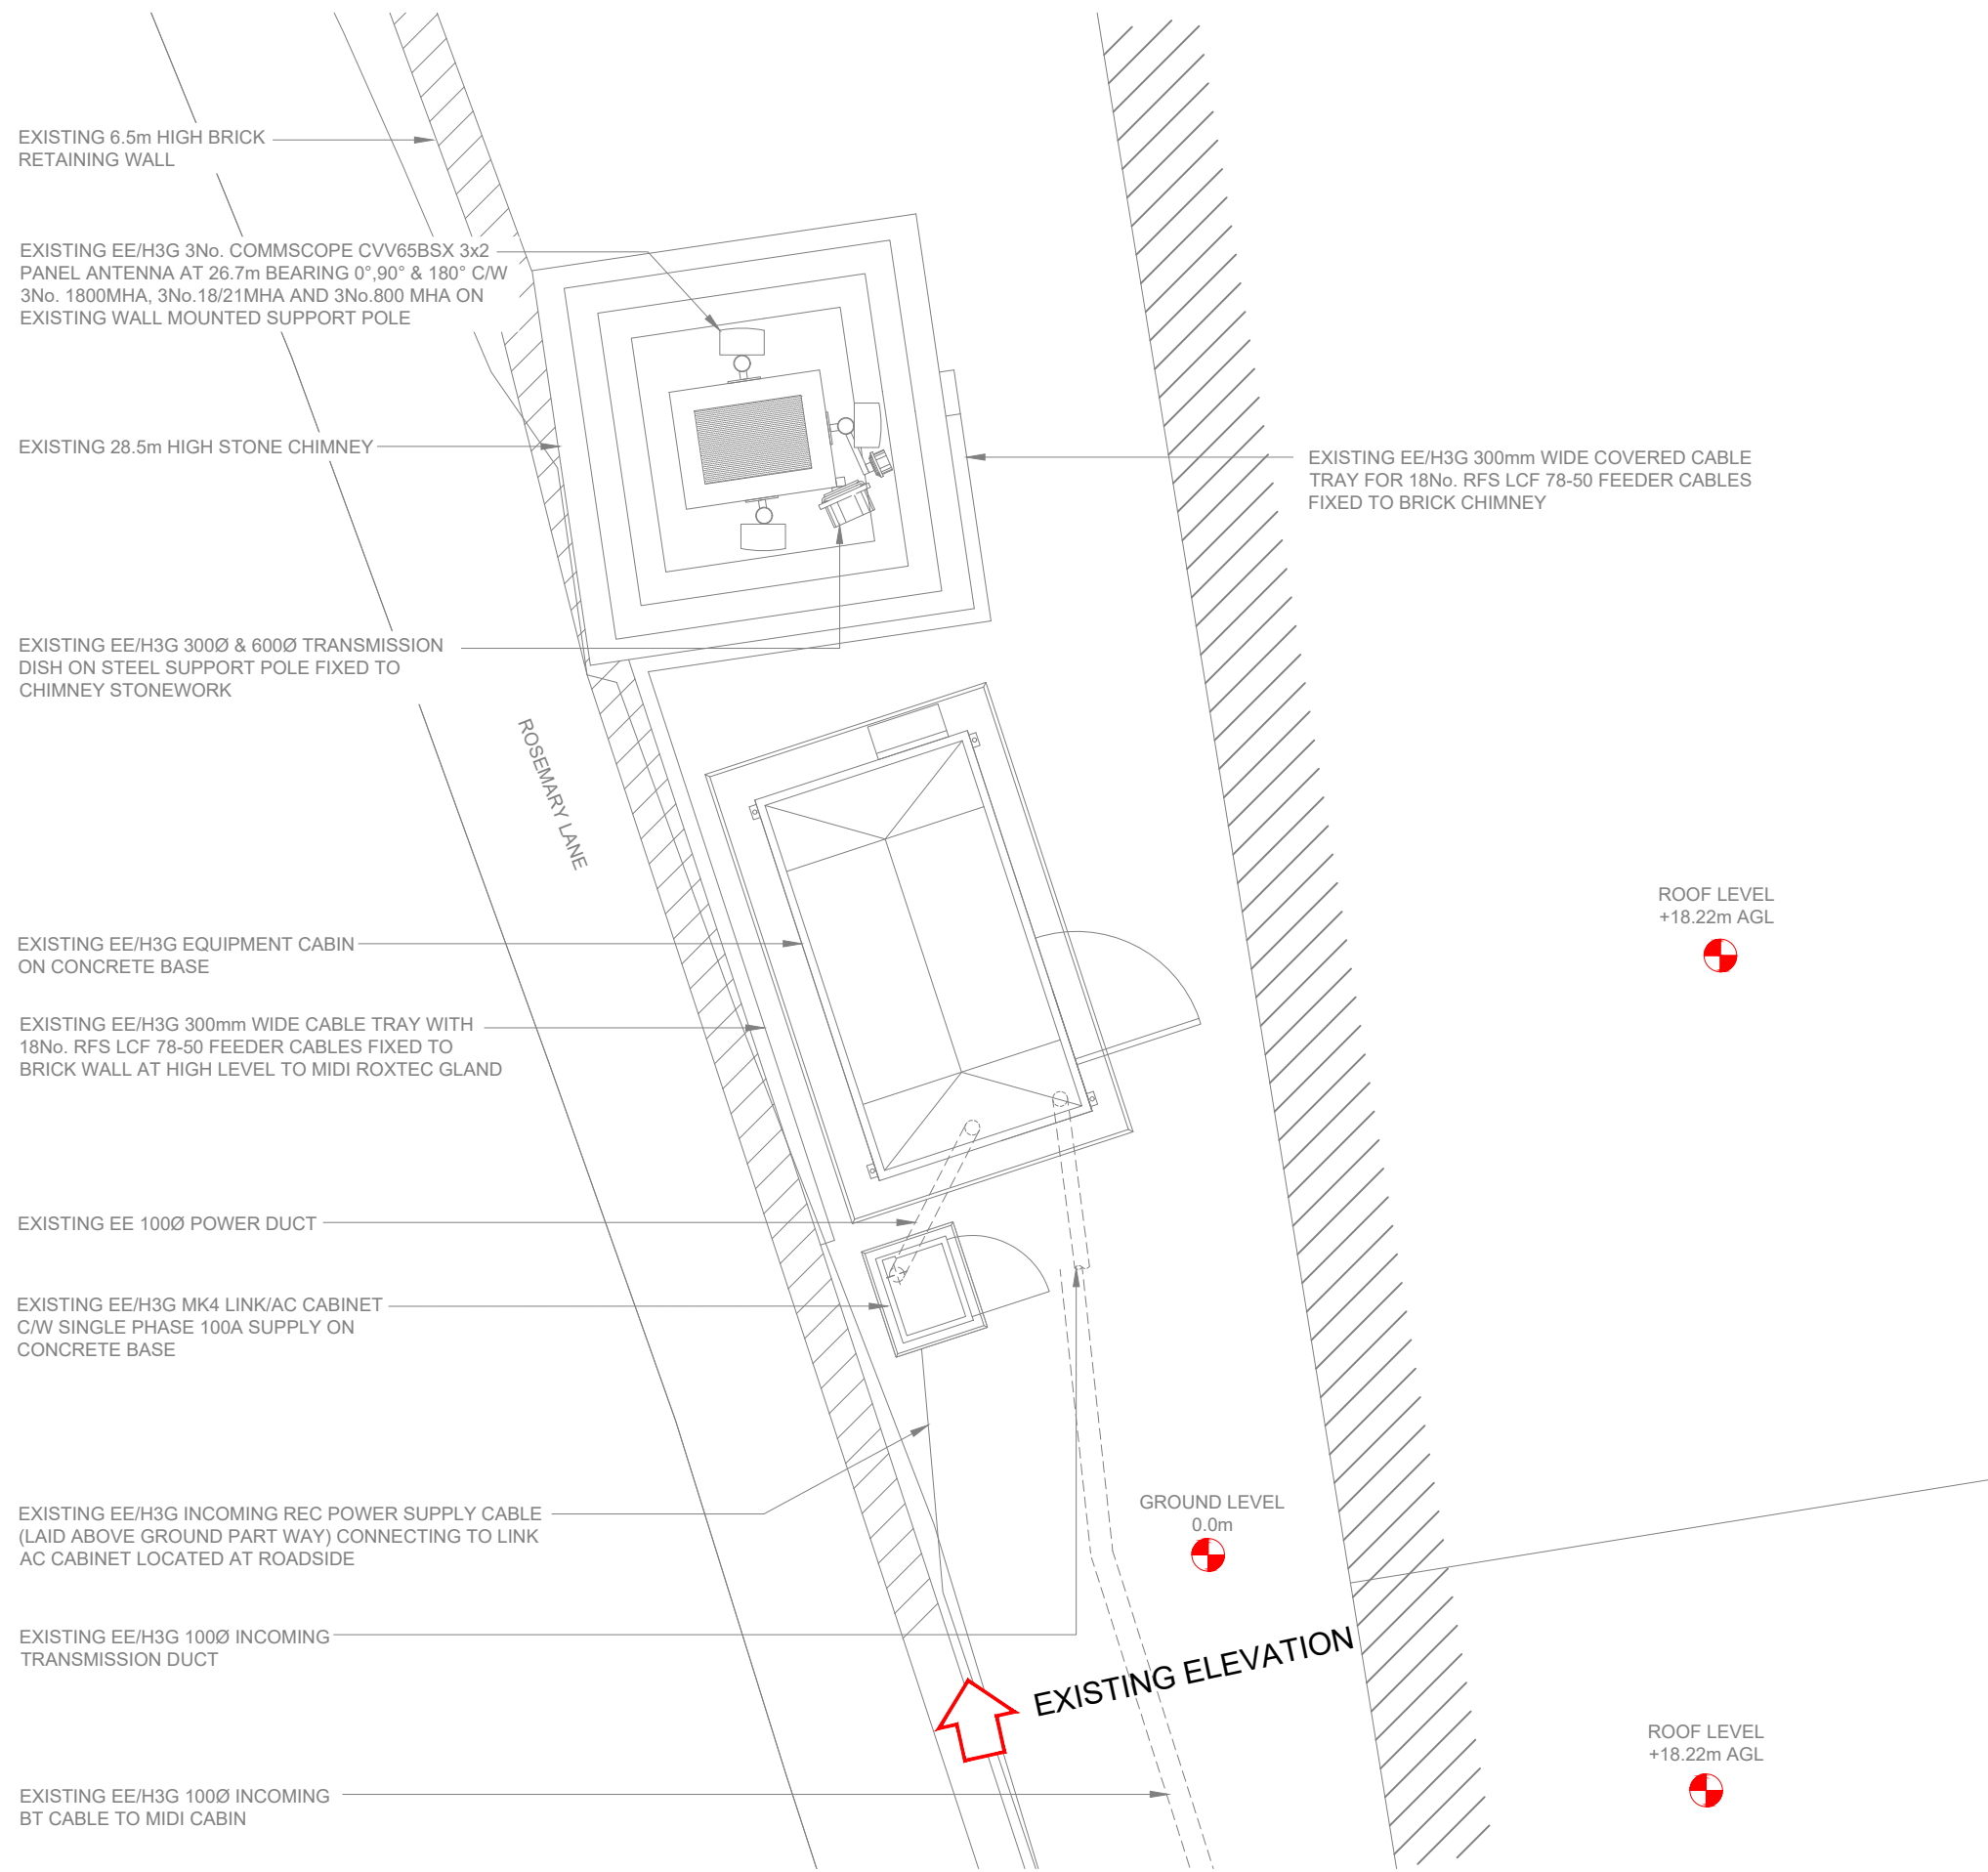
EXISTING 6.5m HIGH BRICK RETAINING WALL

EXISTING EE/H3G 3No. COMMSCOPE CVV65BSX 3x2 PANEL ANTENNA AT 26.7m BEARING 0°,90° & 180° C/W 3No. 1800MHA, 3No.18/21MHA AND 3No.800 MHA ON EXISTING WALL MOUNTED SUPPORT POLE

EXISTING 28.5m HIGH STONE CHIMNEY

EXISTING EE/H3G 300mm WIDE COVERED CABLE TRAY FOR 18No. RFS LCF 78-50 FEEDER CABLES FIXED TO BRICK CHIMNEY

EXISTING EE/H3G 300Ø & 600Ø TRANSMISSION DISH ON STEEL SUPPORT POLE FIXED TO CHIMNEY STONEWORK

ROSEMARY LANE

ROOF LEVEL +18.22m AGL

EXISTING EE/H3G EQUIPMENT CABIN ON CONCRETE BASE

EXISTING EE/H3G 300mm WIDE CABLE TRAY WITH 18No. RFS LCF 78-50 FEEDER CABLES FIXED TO BRICK WALL AT HIGH LEVEL TO MIDI ROXTEC GLAND

EXISTING EE 100Ø POWER DUCT

EXISTING EE/H3G MK4 LINK/AC CABINET C/W SINGLE PHASE 100A SUPPLY ON CONCRETE BASE

EXISTING EE/H3G INCOMING REC POWER SUPPLY CABLE (LAID ABOVE GROUND PART WAY) CONNECTING TO LINK AC CABINET LOCATED AT ROADSIDE

GROUND LEVEL 0.0m

EXISTING EE/H3G 100Ø INCOMING TRANSMISSION DUCT

EXISTING ELEVATION

ROOF LEVEL +18.22m AGL

EXISTING EE/H3G 100Ø INCOMING BT CABLE TO MIDI CABIN